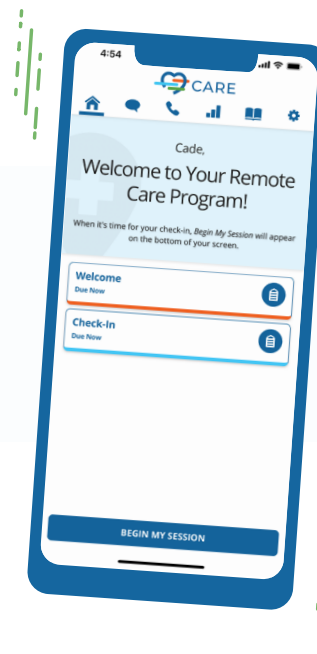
4:54

CARE

Cade,

Welcome to Your Remote Care Program!

When it's time for your check-in, Begin My Session will appear on the bottom of your screen.

Welcome
Due Now

Check-In
Due Now

BEGIN MY SESSION